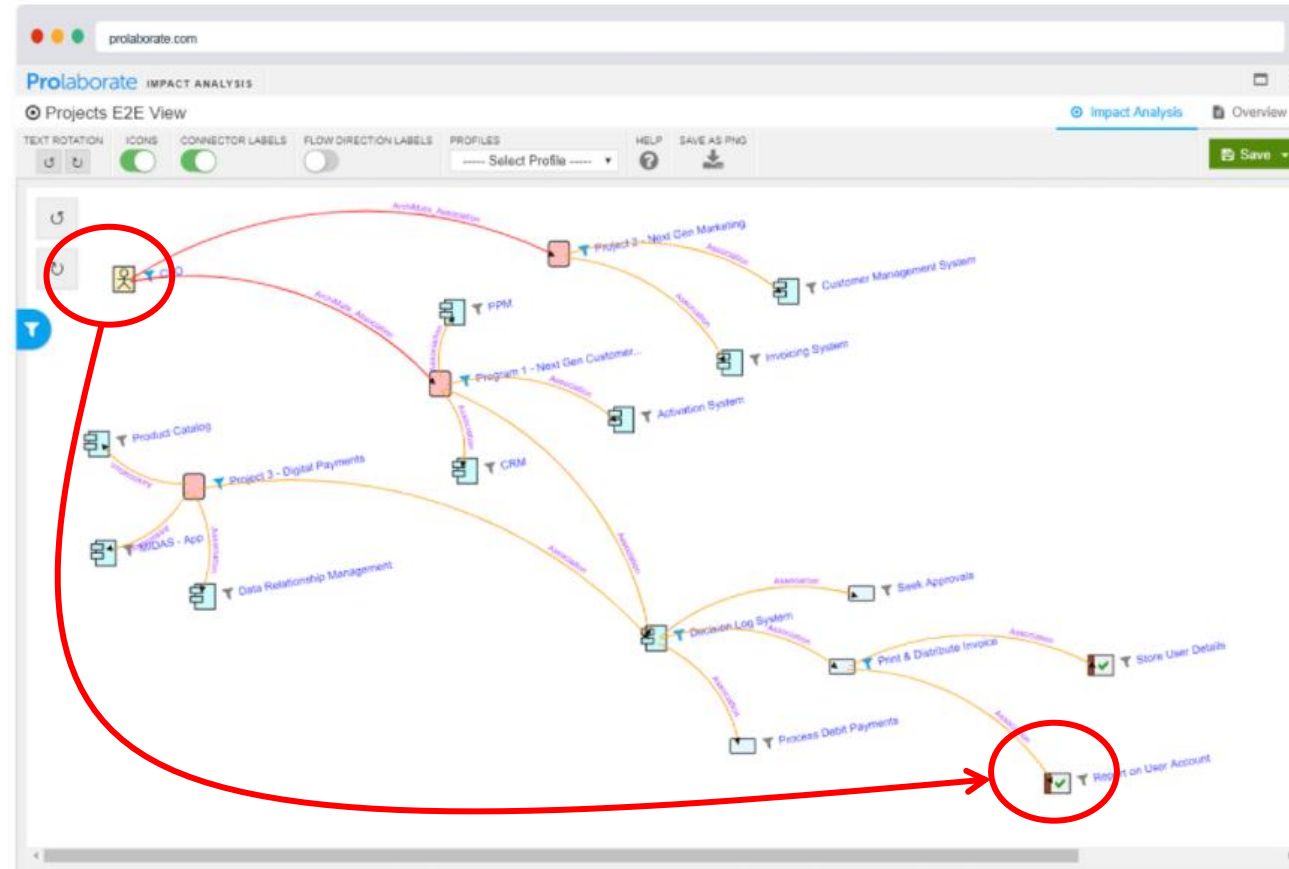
prolaborate.com

Prolaborate IMPACT ANALYSIS

Projects E2E View

Impact Analysis

Overview

TEXT ROTATION

ICONS

CONNECTOR LABELS

FLOW DIRECTION LABELS

PROFILES

----- Select Profile -----

HELP

SAVE AS PNG

Save

ArchiMate Association

Project 2 - Next Gen Marketing

Association

Customer Management System

CIO

ArchiMate Association

FPM

Association

Invoicing System

Association

Program 1 - Next Gen Customer...

Association

Activation System

Association

Product Catalog

CRM

Association

Project 3 - Digital Payments

Association

MIDAS - App

Association

Association

Data Relationship Management

Association

Seek Approvals

Decision Log System

Association

Association

Print & Distribute Invoice

Store User Details

Association

Association

Process Debit Payments

Report on User Account